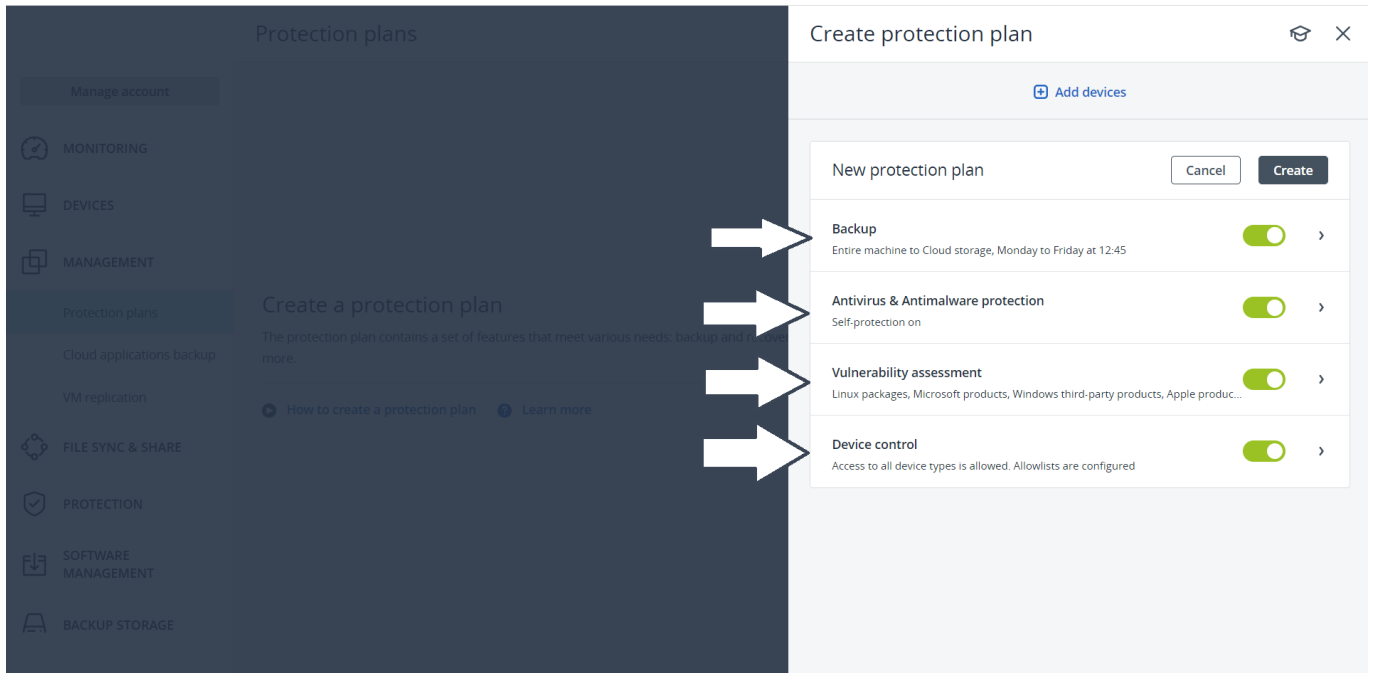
Protection plans

Manage account

MONITORING

DEVICES

MANAGEMENT

Protection plans

Cloud applications backup

VM replication

FILE SYNC & SHARE

PROTECTION

SOFTWARE MANAGEMENT

BACKUP STORAGE

Create a protection plan

The protection plan contains a set of features that meet various needs: backup and recove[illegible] more.

How to create a protection plan

Learn more

Create protection plan

Add devices

New protection plan

Cancel

Create

Backup

Entire machine to Cloud storage, Monday to Friday at 12:45

Antivirus & Antimalware protection

Self-protection on

Vulnerability assessment

Linux packages, Microsoft products, Windows third-party products, Apple produc...

Device control

Access to all device types is allowed. Allowlists are configured